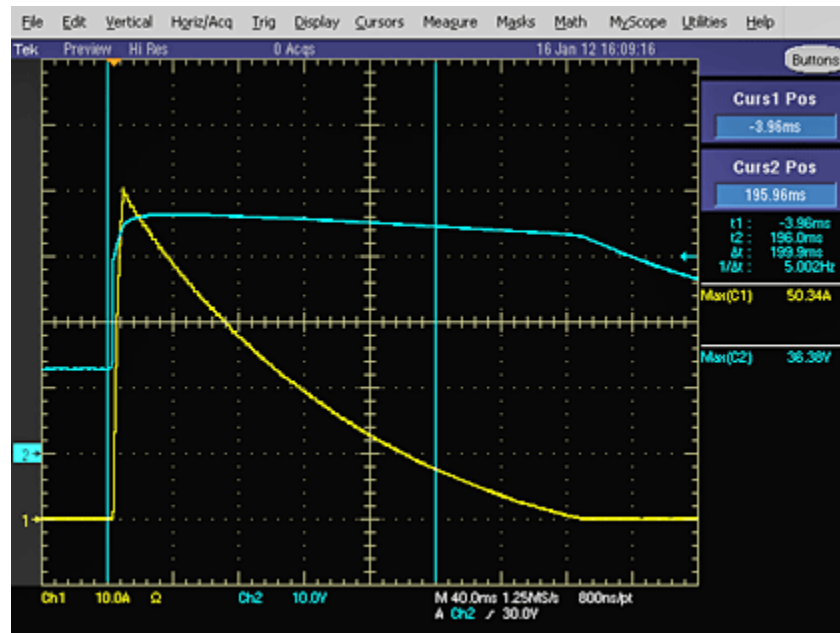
File Edit Vertical Horiz/Acq Trig Display Cursors Measure Masks Math MyScope Utilities Help

Tek Preview Hi Res 0 Acqs 16 Jan 12 16:09:16

Buttons

Curs1 Pos
-3.96ms

Curs2 Pos
195.96ms

t1 : -3.96ms
t2 : 196.0ms
Δt : 199.9ms
1/Δt : 5.002Hz

Max(C1) 50.34A

Max(C2) 36.38V

2

1

Ch1 10.0A Ω Ch2 10.0V M 40.0ms 1.25MS/s 800ns/pt
A Ch2 ↗ 30.0V